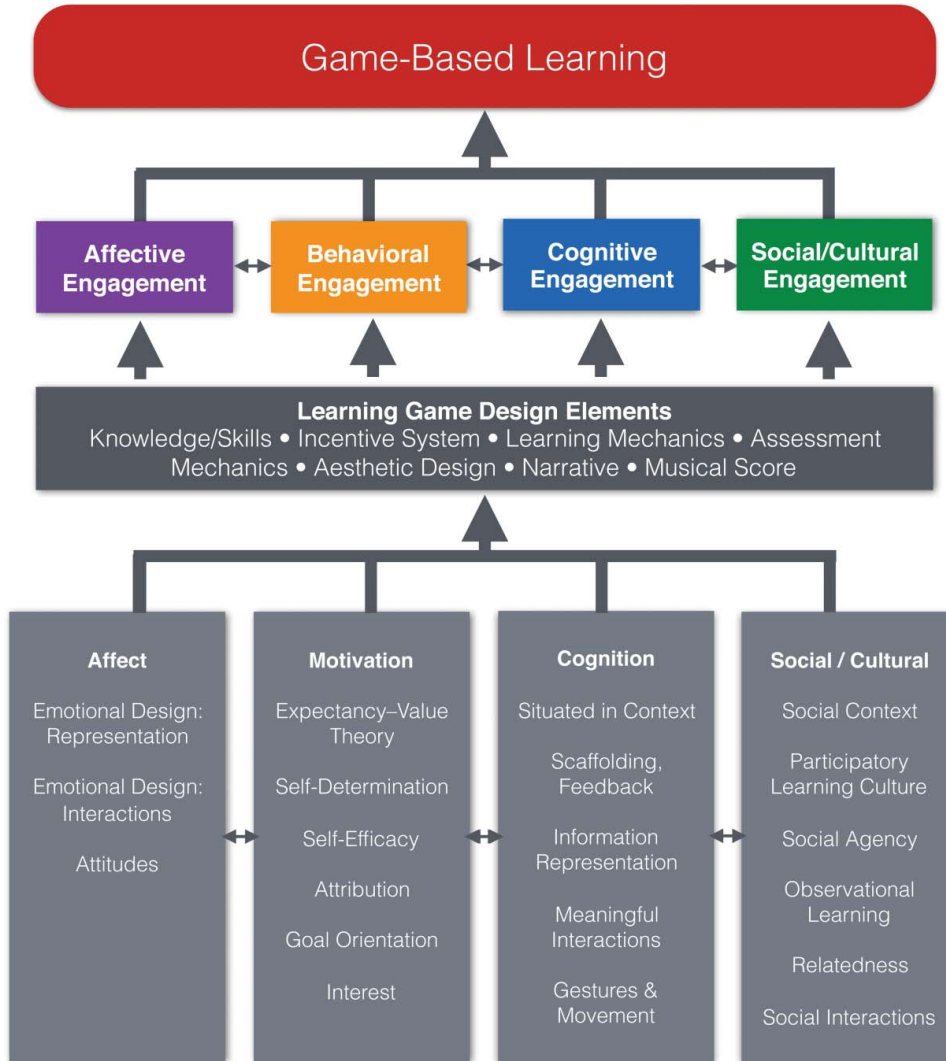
Game-Based Learning

Affective Engagement

Behavioral Engagement

Cognitive Engagement

Social/Cultural Engagement

Learning Game Design Elements
Knowledge/Skills • Incentive System • Learning Mechanics • Assessment Mechanics • Aesthetic Design • Narrative • Musical Score

Affect

Emotional Design: Representation

Emotional Design: Interactions

Attitudes

Motivation

Expectancy–Value Theory

Self-Determination

Self-Efficacy

Attribution

Goal Orientation

Interest

Cognition

Situated in Context

Scaffolding, Feedback

Information Representation

Meaningful Interactions

Gestures & Movement

Social / Cultural

Social Context

Participatory Learning Culture

Social Agency

Observational Learning

Relatedness

Social Interactions